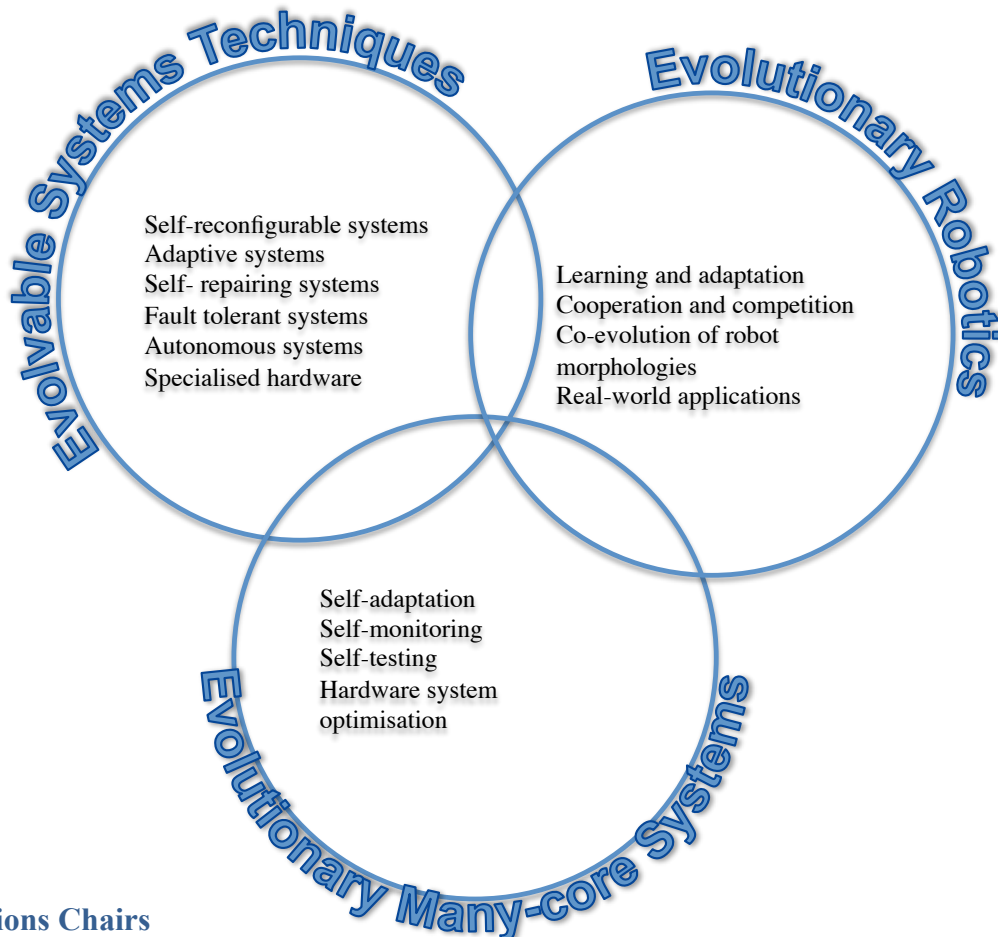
Evolvable Systems Techniques

Self-reconfigurable systems
Adaptive systems
Self- repairing systems
Fault tolerant systems
Autonomous systems
Specialised hardware

Evolutionary Robotics

Learning and adaptation
Cooperation and competition
Co-evolution of robot morphologies
Real-world applications

Self-adaptation
Self-monitoring
Self-testing
Hardware system optimisation

Evolutionary Many-core Systems

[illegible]ions Chairs